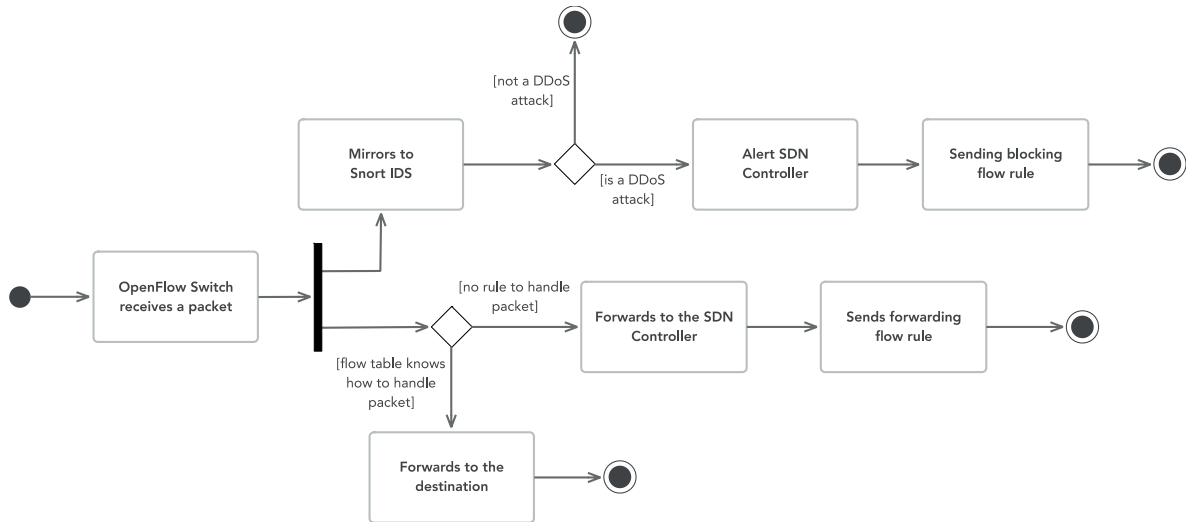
OpenFlow Switch receives a packet

Mirrors to Snort IDS

[not a DDoS attack]

[is a DDoS attack]

Alert SDN Controller

Sending blocking flow rule

[no rule to handle packet]

Forwards to the SDN Controller

Sends forwarding flow rule

[flow table knows how to handle packet]

Forwards to the destination